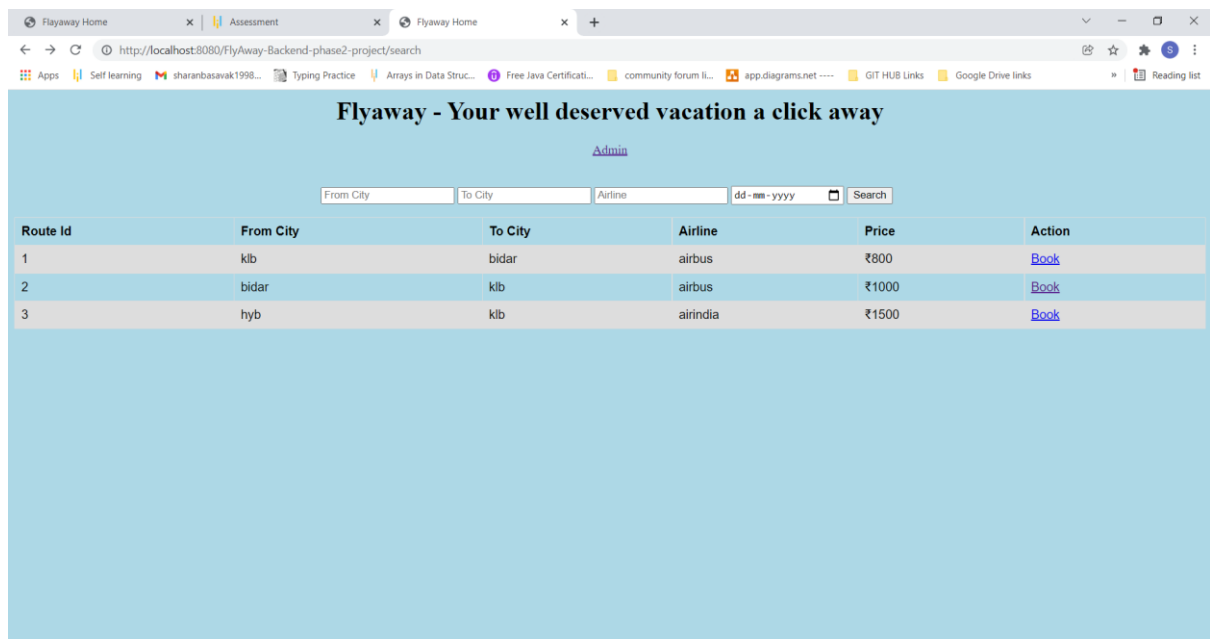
Flayaway Home × | Assessment × | Flyaway Home × +

http://localhost:8080/FlyAway-Backend-phase2-project/search

Apps | Self learning | sharanbasavak1998... | Typing Practice | Arrays in Data Struc... | Free Java Certificati... | community forum li... | app.diagrams.net ---- | GIT HUB Links | Google Drive links | » | Reading list

S

# Flyaway - Your well deserved vacation a click away

Admin

From City | To City | Airline | dd-mm-yyyy | Search

| Route Id | From City | To City | Airline | Price | Action |
|---|---|---|---|---|---|
| 1 | klb | bidar | airbus | ₹800 | Book |
| 2 | bidar | klb | airbus | ₹1000 | Book |
| 3 | hyb | klb | airindia | ₹1500 | Book |